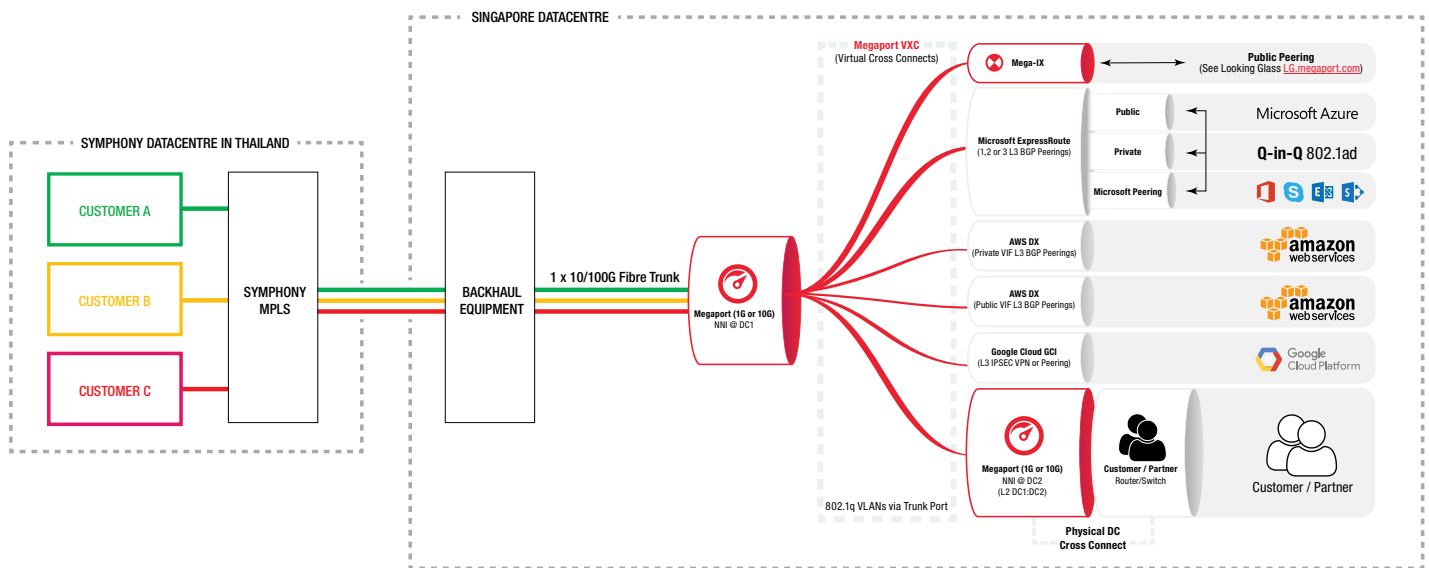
SINGAPORE DATACENTRE

SYMPHONY DATACENTRE IN THAILAND

CUSTOMER A

CUSTOMER B

CUSTOMER C

SYMPHONY MPLS

BACKHAUL EQUIPMENT

1 x 10/100G Fibre Trunk

Megaport (1G or 10G)
NNI @ DC1

Megaport VXC
(Virtual Cross Connects)

802.1q VLANs via Trunk Port

Mega-IX

Public Peering
(See Looking Glass LG.megaport.com)

Microsoft ExpressRoute
(1,2 or 3 L3 BGP Peerings)

Public

Private

Microsoft Peering

Microsoft Azure

Q-in-Q 802.1ad

AWS DX
(Private VIF L3 BGP Peerings)

amazon web services

AWS DX
(Public VIF L3 BGP Peerings)

amazon web services

Google Cloud GCI
(L3 IPSEC VPN or Peering)

Google Cloud Platform

Megaport (1G or 10G)
NNI @ DC2
(L2 DC1:DC2)

Customer / Partner
Router/Switch

Customer / Partner

Physical DC
Cross Connect